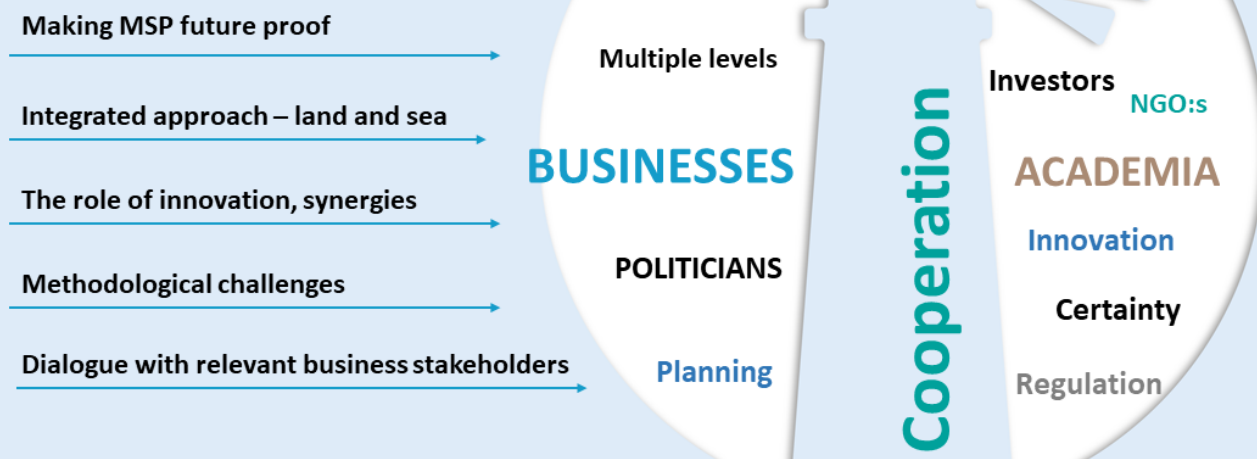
Making MSP future proof

Integrated approach – land and sea

The role of innovation, synergies

Methodological challenges

Dialogue with relevant business stakeholders

Multiple levels

BUSINESSES

POLITICIANS

Planning

Cooperation

Investors

NGO:s

ACADEMIA

Innovation

Certainty

Regulation